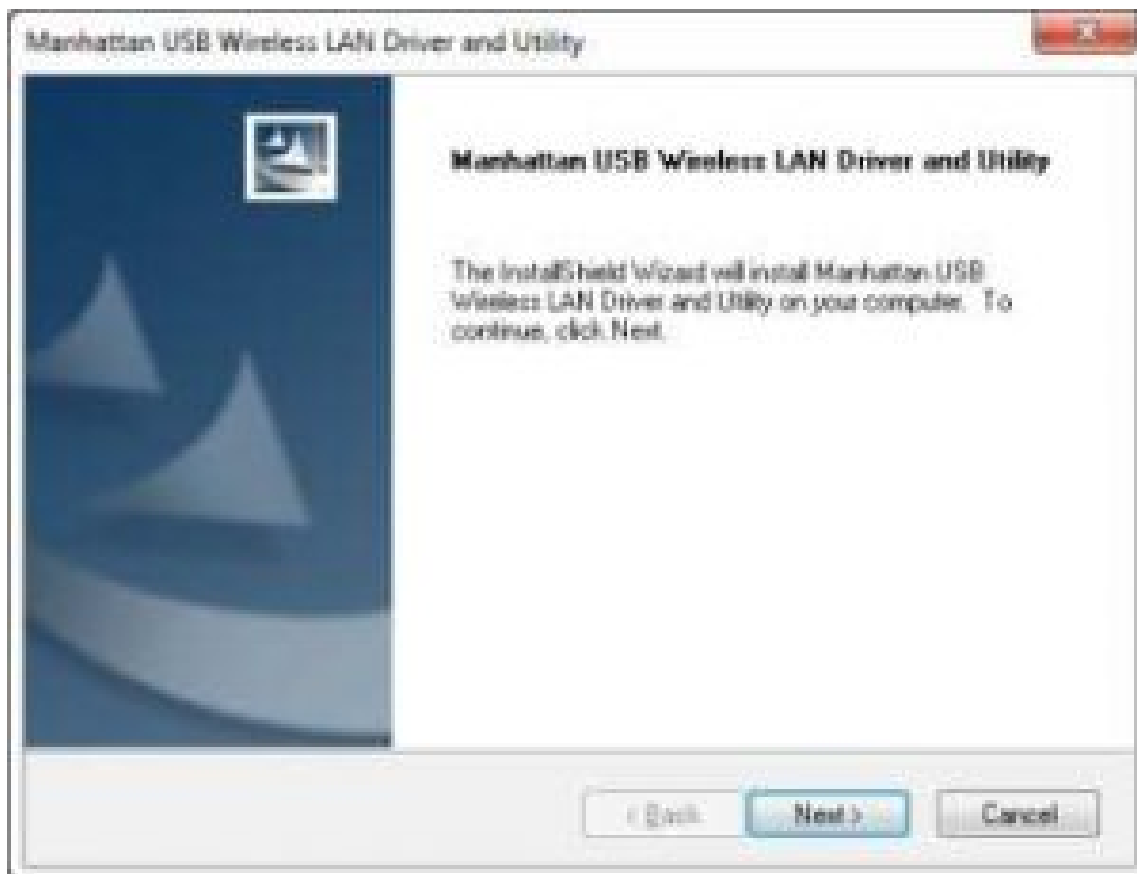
Manhattan USB Wireless LAN Driver and Utility

Manhattan USB Wireless LAN Driver and Utility

The InstallShield Wizard will install Manhattan USB Wireless LAN Driver and Utility on your computer. To continue, click Next.

< Back

Next >

Cancel